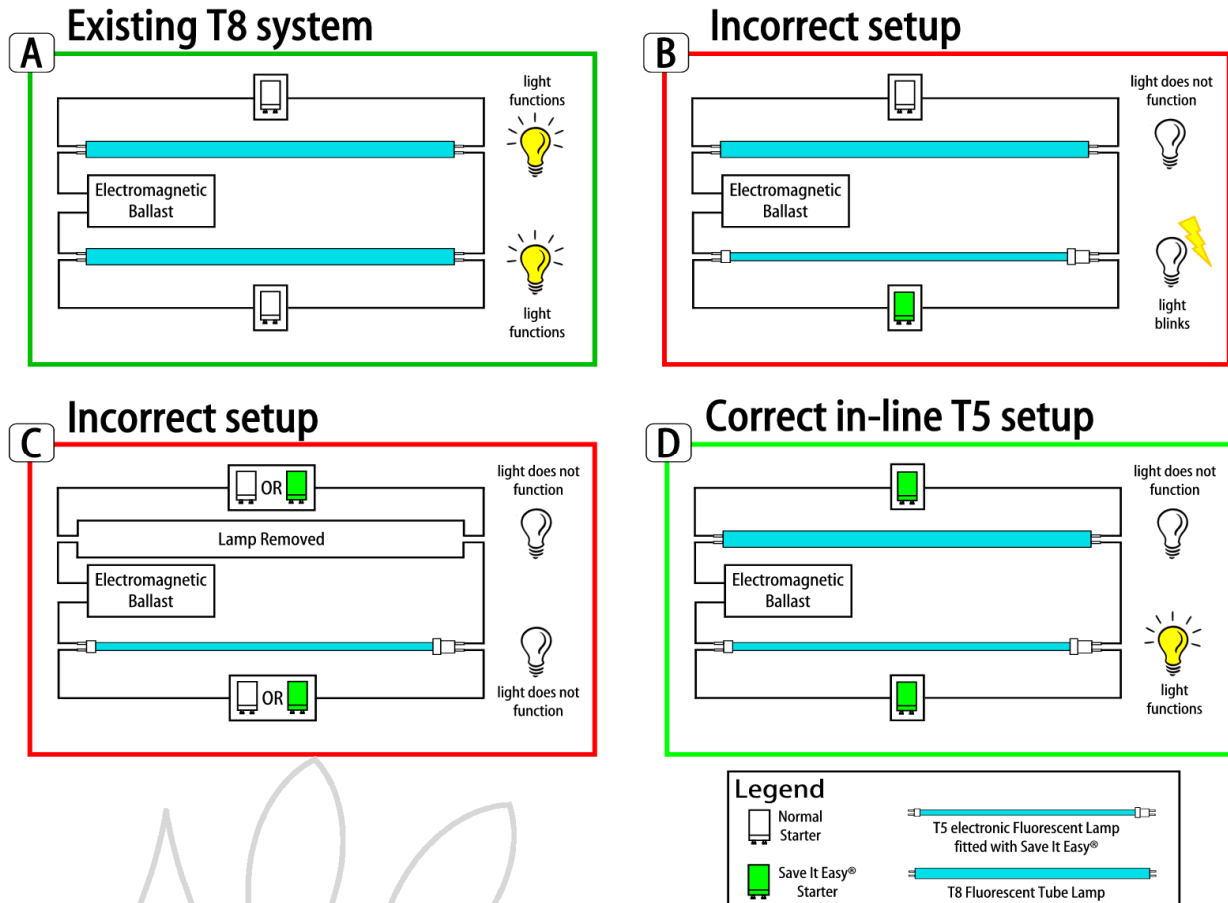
A
Existing T8 system

light functions

Electromagnetic Ballast

light functions

B
Incorrect setup

light does not function

Electromagnetic Ballast

light blinks

C
Incorrect setup

OR

light does not function

Lamp Removed

Electromagnetic Ballast

OR

light does not function

D
Correct in-line T5 setup

light does not function

Electromagnetic Ballast

light functions

Legend
Normal Starter
Save It Easy® Starter
T5 electronic Fluorescent Lamp fitted with Save It Easy®
T8 Fluorescent Tube Lamp